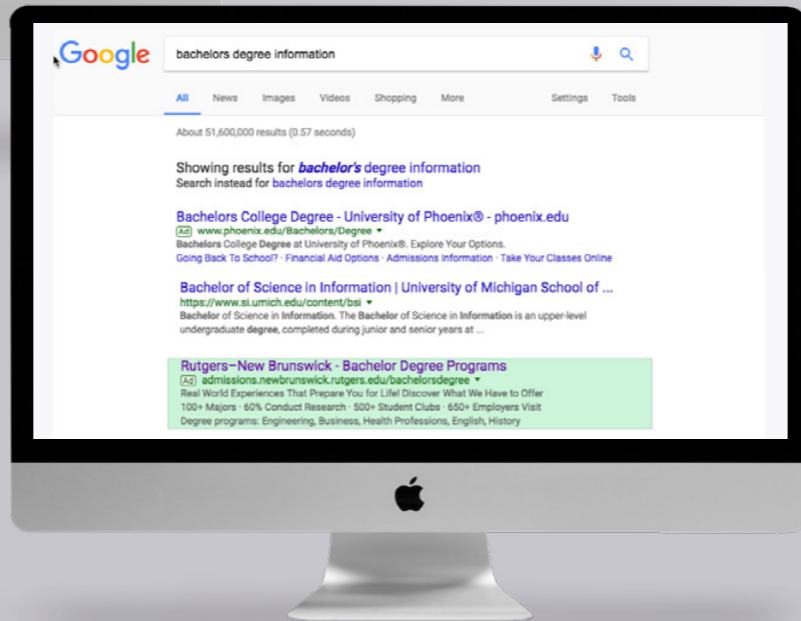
Google

bachelors degree information

All News Images Videos Shopping More Settings Tools

About 51,600,000 results (0.57 seconds)

Showing results for bachelor's degree information
Search instead for bachelors degree information

Bachelors College Degree - University of Phoenix® - phoenix.edu
Ad www.phoenix.edu/Bachelors/Degree ▾
Bachelors College Degree at University of Phoenix®. Explore Your Options.
Going Back To School? · Financial Aid Options · Admissions Information · Take Your Classes Online

Bachelor of Science in Information | University of Michigan School of ...
https://www.si.umich.edu/content/bsi ▾
Bachelor of Science in Information. The Bachelor of Science in Information is an upper-level undergraduate degree, completed during junior and senior years at ...

Rutgers–New Brunswick - Bachelor Degree Programs
Ad admissions.newbrunswick.rutgers.edu/bachelorsdegree ▾
Real World Experiences That Prepare You for Life! Discover What We Have to Offer
100+ Majors · 60% Conduct Research · 500+ Student Clubs · 650+ Employers Visit
Degree programs: Engineering, Business, Health Professions, English, History